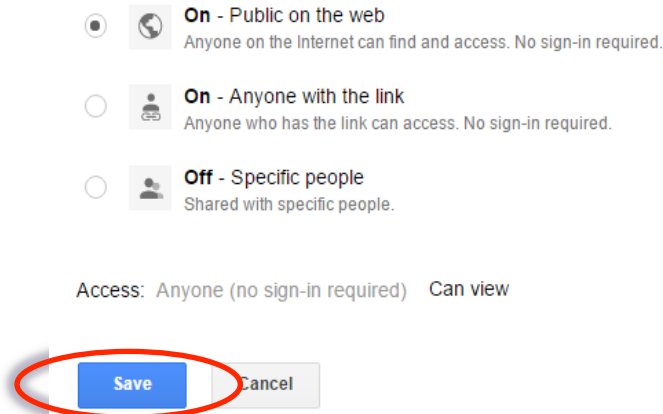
**On** - Public on the web
Anyone on the Internet can find and access. No sign-in required.

**On** - Anyone with the link
Anyone who has the link can access. No sign-in required.

**Off** - Specific people
Shared with specific people.

Access: Anyone (no sign-in required) Can view

Save Cancel